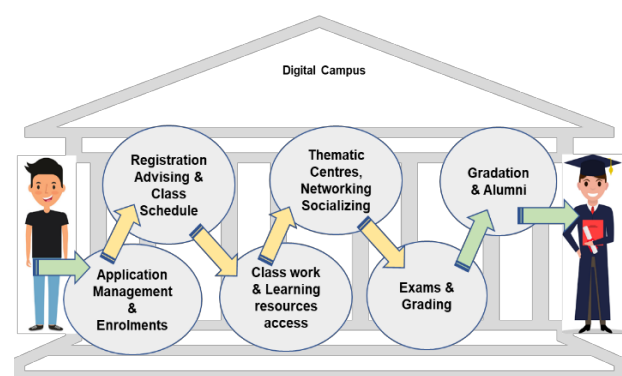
Digital Campus

Application Management & Enrolments

Registration Advising & Class Schedule

Class work & Learning resources access

Thematic Centres, Networking Socializing

Exams & Grading

Gradation & Alumni